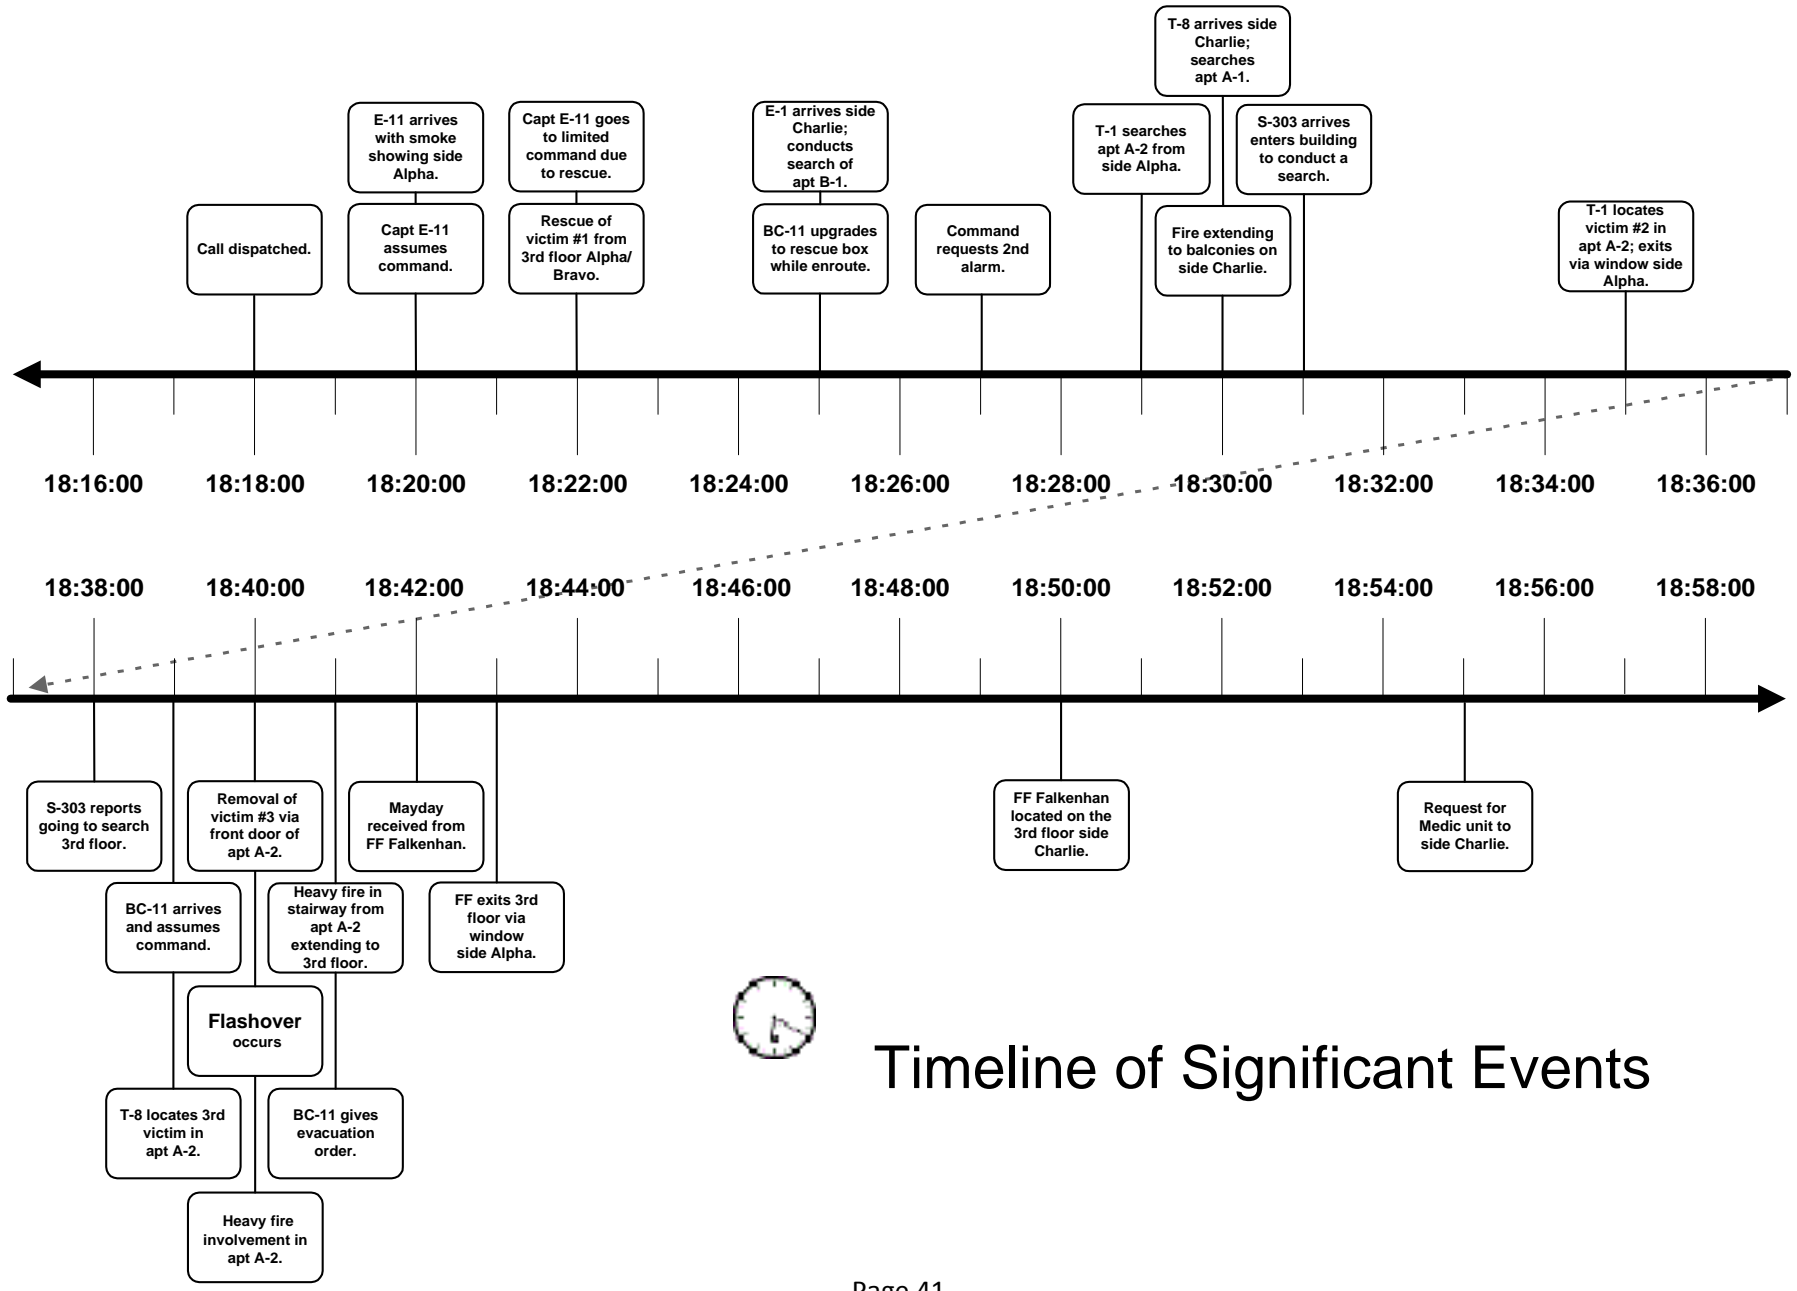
T-8 arrives side Charlie; searches apt A-1.

E-11 arrives with smoke showing side Alpha.

Capt E-11 goes to limited command due to rescue.

E-1 arrives side Charlie; conducts search of apt B-1.

T-1 searches apt A-2 from side Alpha.

S-303 arrives enters building to conduct a search.

Call dispatched.

Capt E-11 assumes command.

Rescue of victim #1 from 3rd floor Alpha/ Bravo.

BC-11 upgrades to rescue box while enroute.

Command requests 2nd alarm.

Fire extending to balconies on side Charlie.

T-1 locates victim #2 in apt A-2; exits via window side Alpha.

18:16:00 18:18:00 18:20:00 18:22:00 18:24:00 18:26:00 18:28:00 18:30:00 18:32:00 18:34:00 18:36:00

18:38:00 18:40:00 18:42:00 18:44:00 18:46:00 18:48:00 18:50:00 18:52:00 18:54:00 18:56:00 18:58:00

S-303 reports going to search 3rd floor.

Removal of victim #3 via front door of apt A-2.

Mayday received from FF Falkenhan.

FF Falkenhan located on the 3rd floor side Charlie.

Request for Medic unit to side Charlie.

BC-11 arrives and assumes command.

Heavy fire in stairway from apt A-2 extending to 3rd floor.

FF exits 3rd floor via window side Alpha.

Flashover occurs

T-8 locates 3rd victim in apt A-2.

BC-11 gives evacuation order.

Heavy fire involvement in apt A-2.

Timeline of Significant Events

Page 41